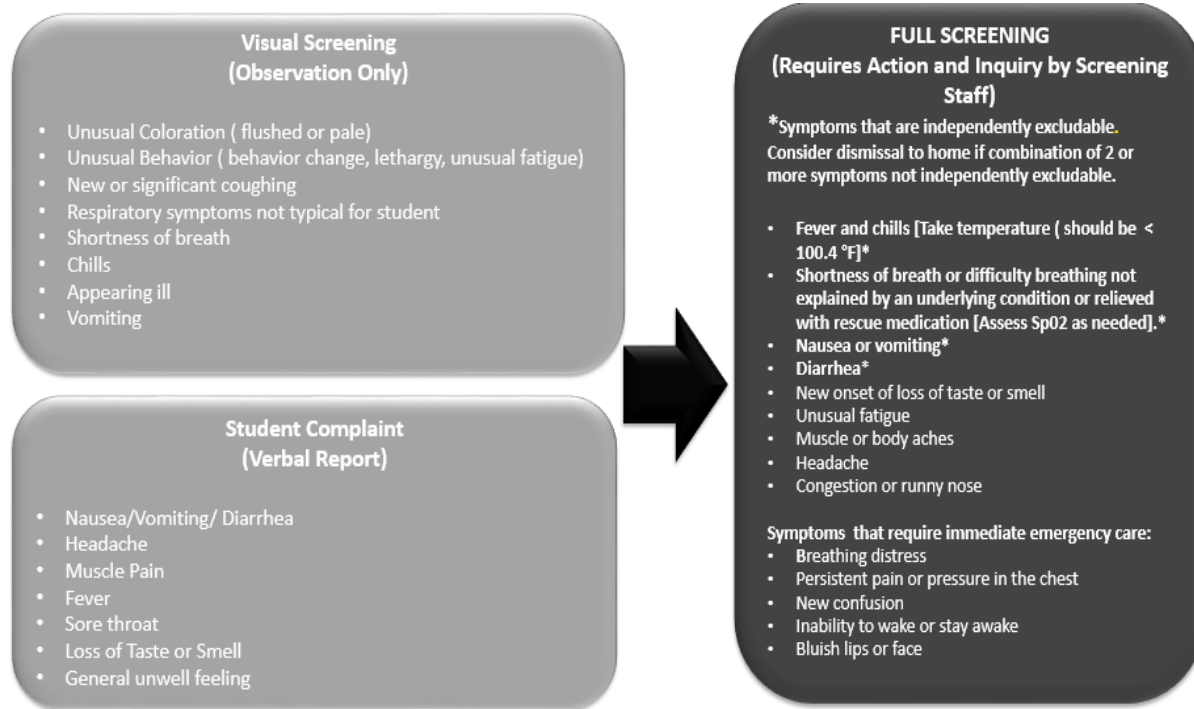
Visual Screening
(Observation Only)

- Unusual Coloration ( flushed or pale)
- Unusual Behavior ( behavior change, lethargy, unusual fatigue)
- New or significant coughing
- Respiratory symptoms not typical for student
- Shortness of breath
- Chills
- Appearing ill
- Vomiting

Student Complaint
(Verbal Report)

- Nausea/Vomiting/ Diarrhea
- Headache
- Muscle Pain
- Fever
- Sore throat
- Loss of Taste or Smell
- General unwell feeling

FULL SCREENING
(Requires Action and Inquiry by Screening Staff)

*Symptoms that are independently excludable. Consider dismissal to home if combination of 2 or more symptoms not independently excludable.

- Fever and chills [Take temperature ( should be < 100.4 °F]*
- Shortness of breath or difficulty breathing not explained by an underlying condition or relieved with rescue medication [Assess Sp02 as needed].*
- Nausea or vomiting*
- Diarrhea*
- New onset of loss of taste or smell
- Unusual fatigue
- Muscle or body aches
- Headache
- Congestion or runny nose

Symptoms that require immediate emergency care:
- Breathing distress
- Persistent pain or pressure in the chest
- New confusion
- Inability to wake or stay awake
- Bluish lips or face